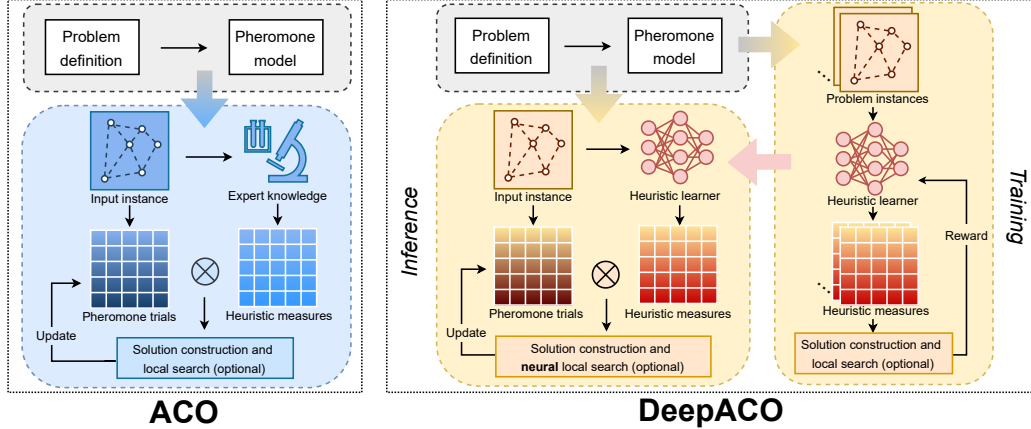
Problem definition

Pheromone model

Input instance

Expert knowledge

Pheromone trials

$\otimes$

Heuristic measures

Update

Solution construction and local search (optional)

ACO

Problem definition

Pheromone model

Inference

Input instance

Heuristic learner

Pheromone trials

$\otimes$

Heuristic measures

Update

Solution construction and neural local search (optional)

Problem instances

Heuristic learner

Training

Reward

Heuristic measures

Solution construction and local search (optional)

DeepACO